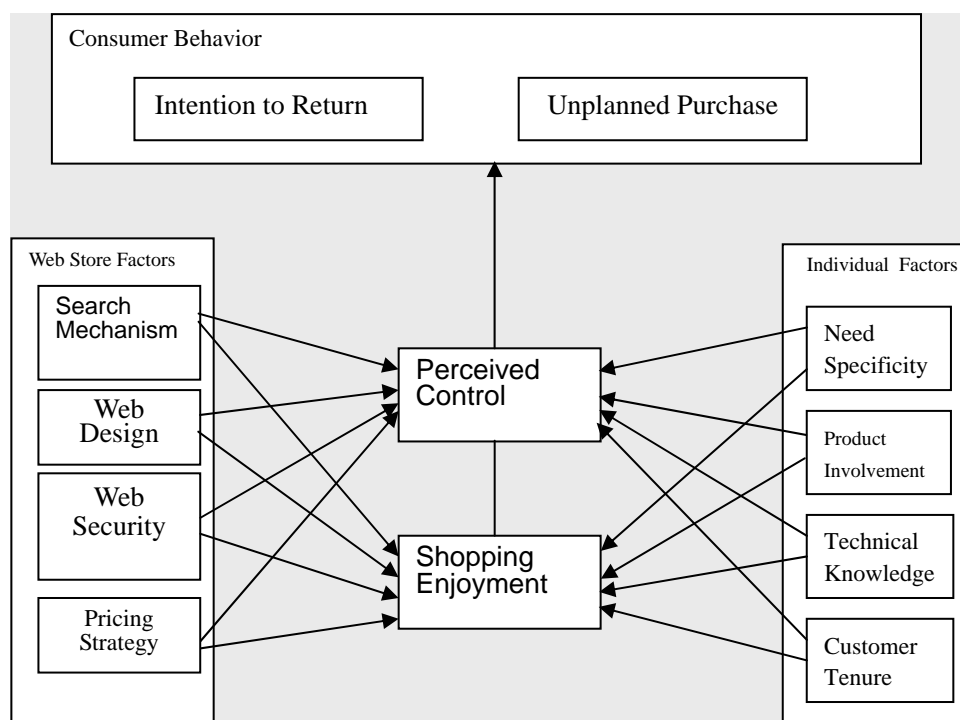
Consumer Behavior

Intention to Return

Unplanned Purchase

Web Store Factors

Search Mechanism

Web Design

Web Security

Pricing Strategy

Perceived Control

Shopping Enjoyment

Individual Factors

Need Specificity

Product Involvement

Technical Knowledge

Customer Tenure